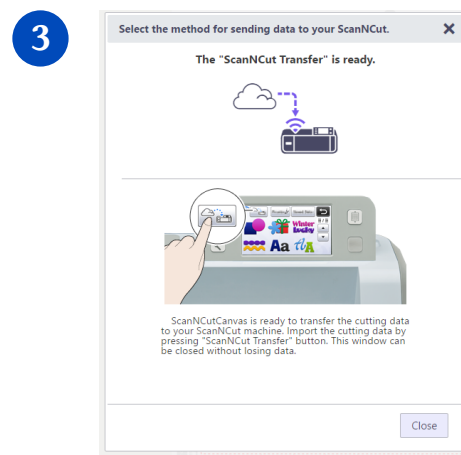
3

Select the method for sending data to your ScanNCut.

The "ScanNCut Transfer" is ready.

Winter Lucky

Aa

ScanNCutCanvas is ready to transfer the cutting data to your ScanNCut machine. Import the cutting data by pressing "ScanNCut Transfer" button. This window can be closed without losing data.

Close